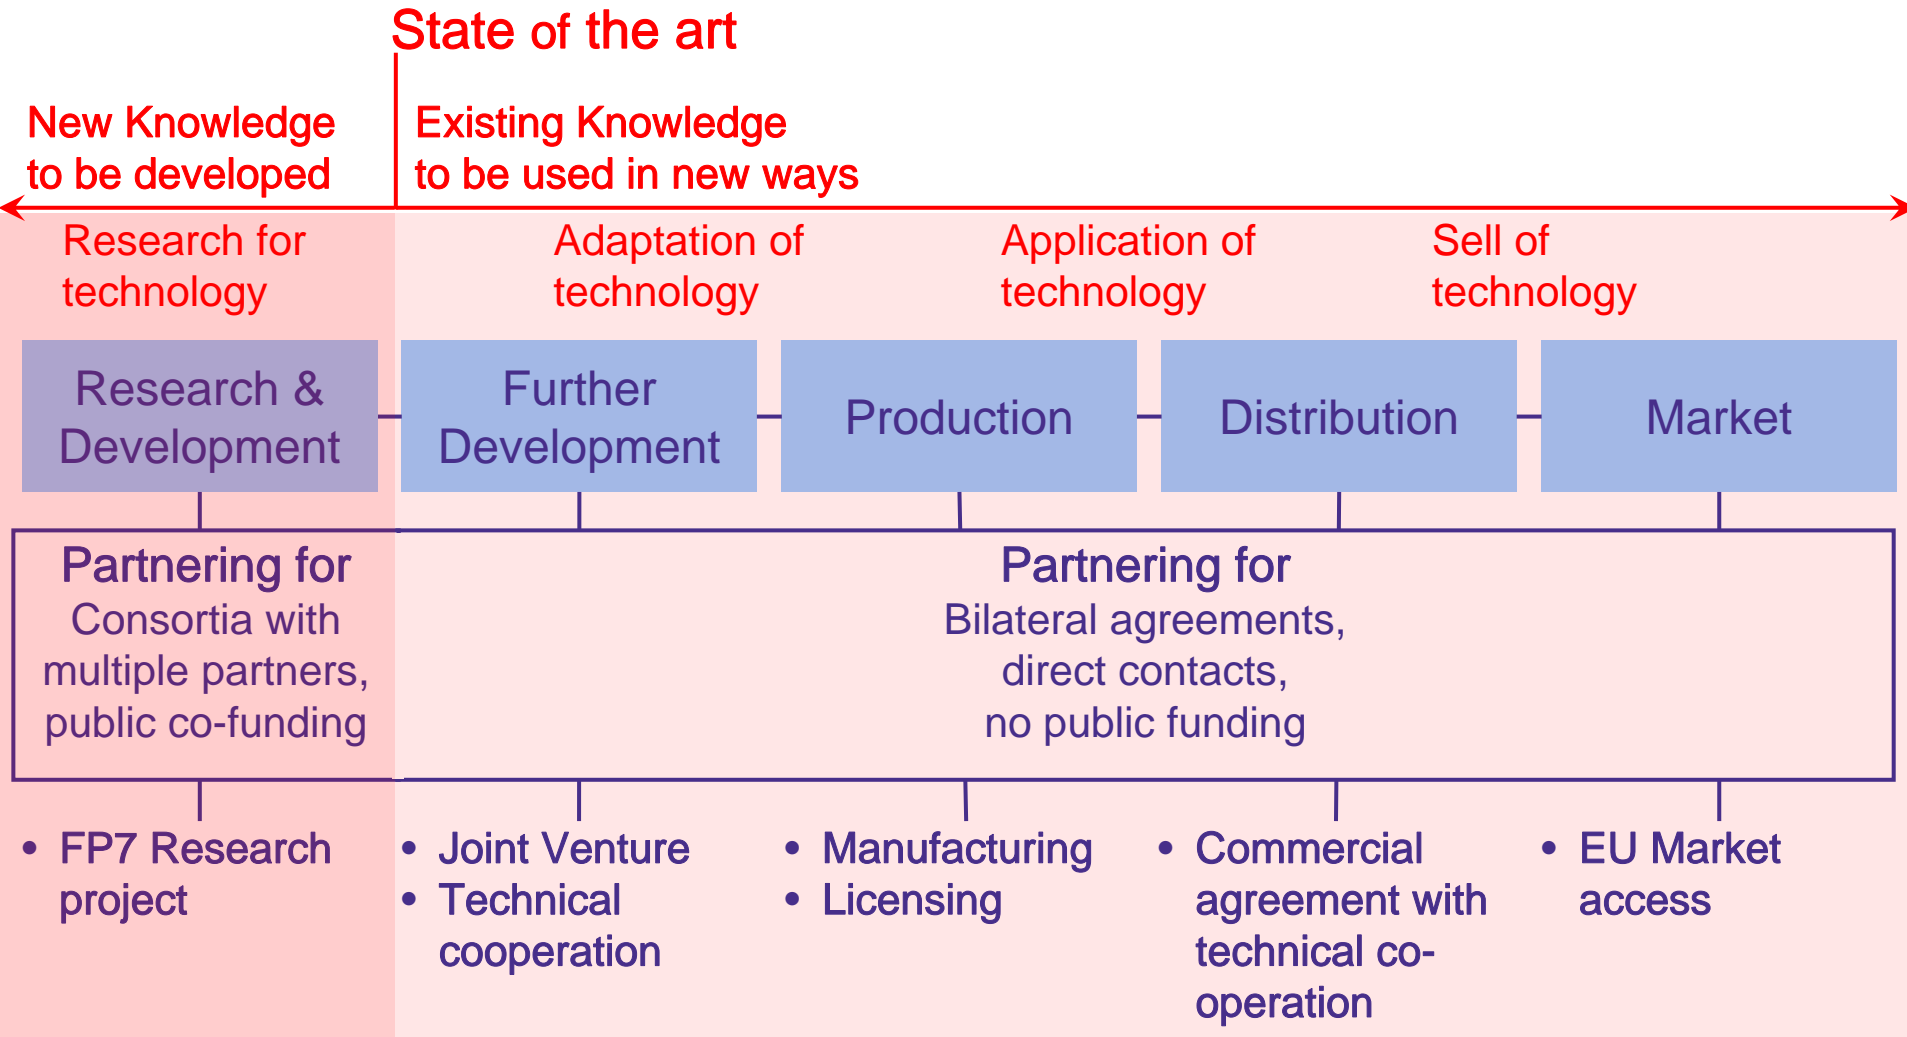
State of the art

New Knowledge to be developed

Existing Knowledge to be used in new ways

Research for technology

Adaptation of technology

Application of technology

Sell of technology

Research & Development

Further Development

Production

Distribution

Market

Partnering for
Consortia with multiple partners, public co-funding

Partnering for
Bilateral agreements, direct contacts, no public funding

• FP7 Research project

• Joint Venture
• Technical cooperation

• Manufacturing
• Licensing

• Commercial agreement with technical co-operation

• EU Market access